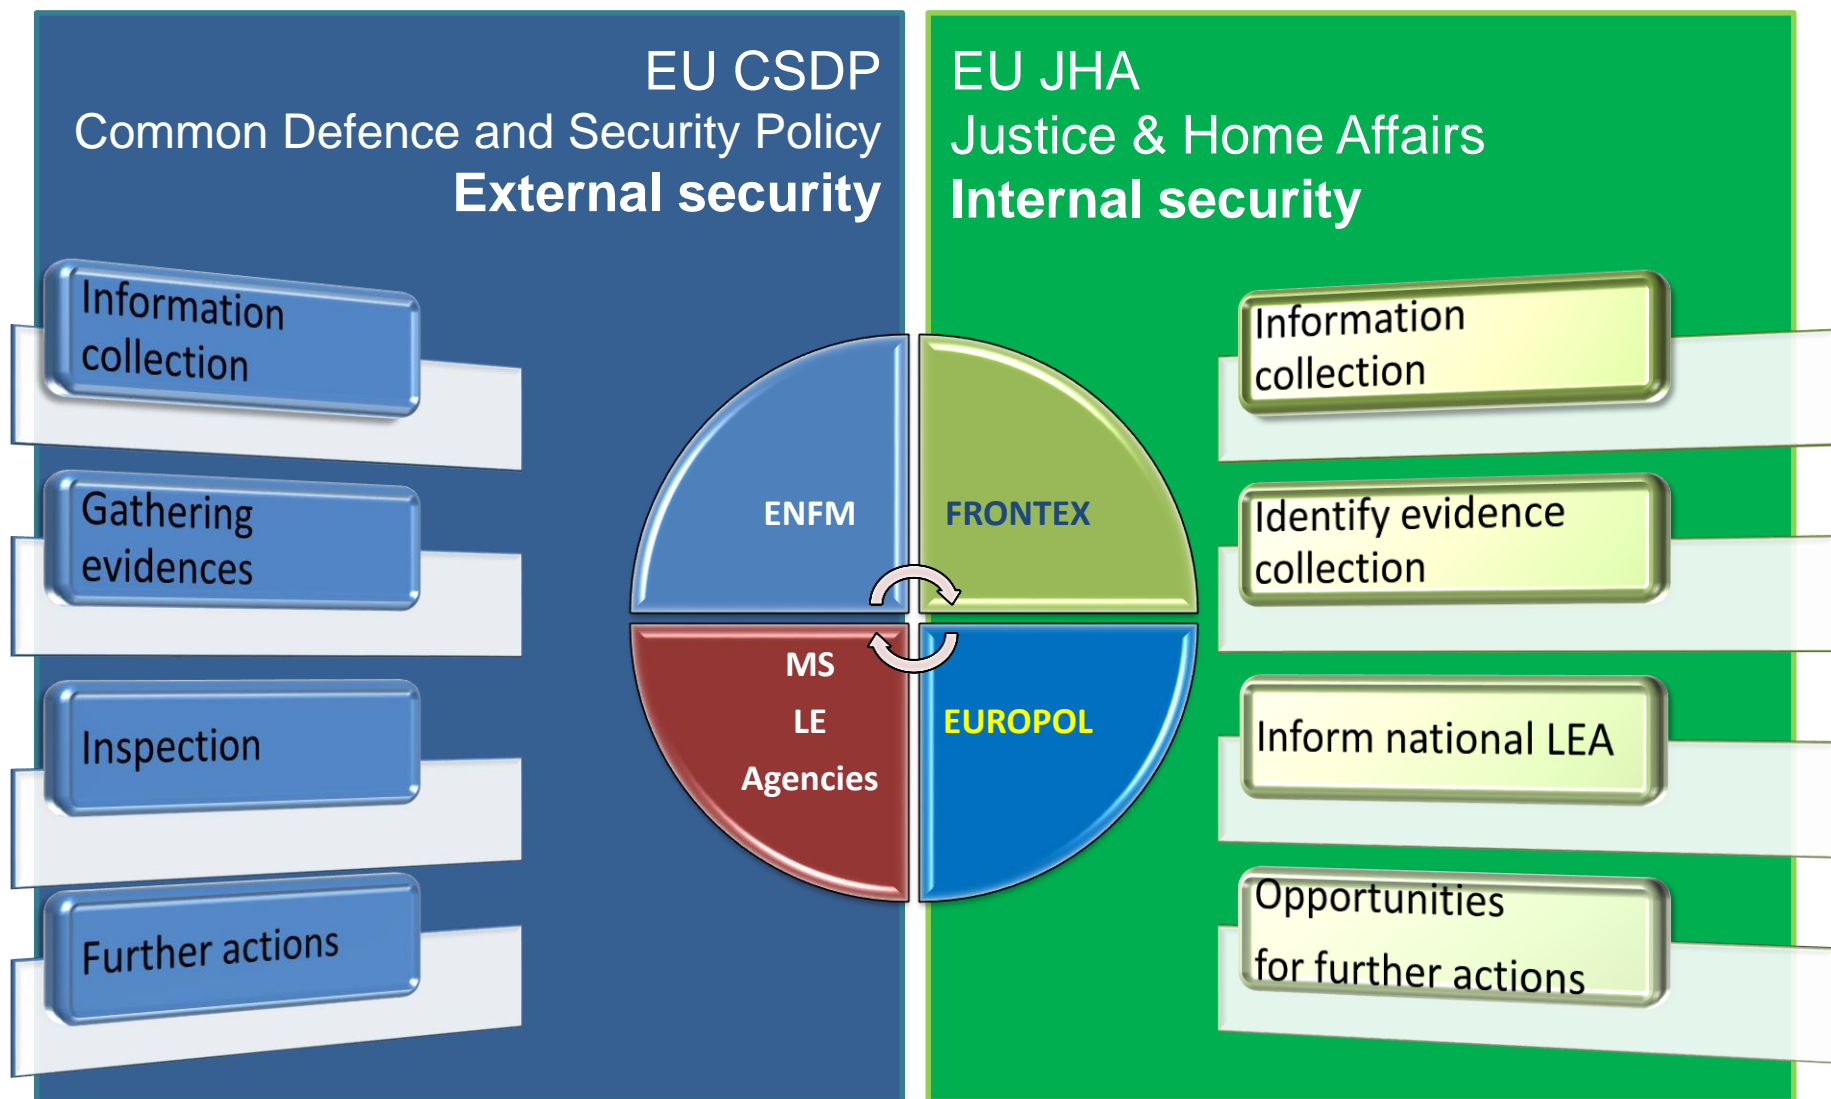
EU CSDP
Common Defence and Security Policy
External security

Information collection

Gathering evidences

Inspection

Further actions

EU JHA
Justice & Home Affairs
Internal security

Information collection

Identify evidence collection

Inform national LEA

Opportunities for further actions

ENFM

FRONTEX

MS
LE
Agencies

EUROPOL